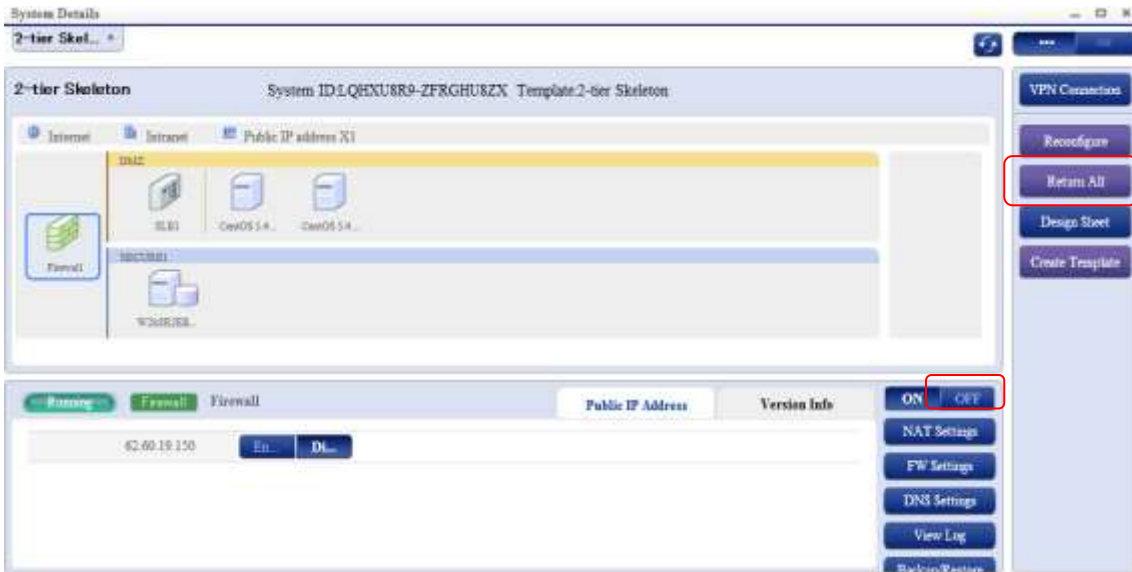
System Details

2-tier Skel... ×

2-tier Skeleton

System ID:LQHXU8R9-ZFRGHU8ZX Template:2-tier Skeleton

Internet

Intranet

Public IP address X1

DMZ

SLB1

CentOS 5.4...

CentOS 5.4...

Firewall

SECURE1

W2K8R2EE...

Running

Firewall

Firewall

Public IP Address

Version Info

62.60.19.150

En...

Di...

ON

OFF

NAT Settings

FW Settings

DNS Settings

View Log

Backup/Restore

VPN Connection

Reconfigure

Return All

Design Sheet

Create Template